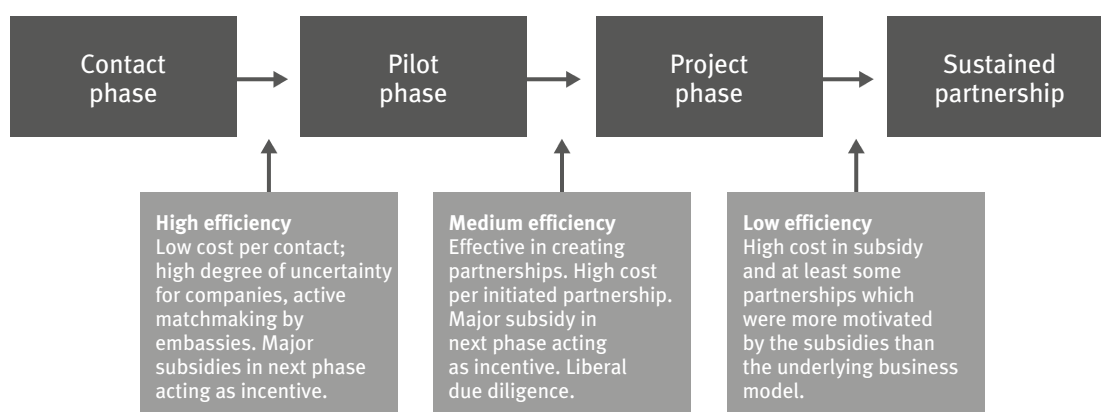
Contact phase

Pilot phase

Project phase

Sustained partnership

**High efficiency**
Low cost per contact; high degree of uncertainty for companies, active matchmaking by embassies. Major subsidies in next phase acting as incentive.

**Medium efficiency**
Effective in creating partnerships. High cost per initiated partnership. Major subsidy in next phase acting as incentive. Liberal due diligence.

**Low efficiency**
High cost in subsidy and at least some partnerships which were more motivated by the subsidies than the underlying business model.